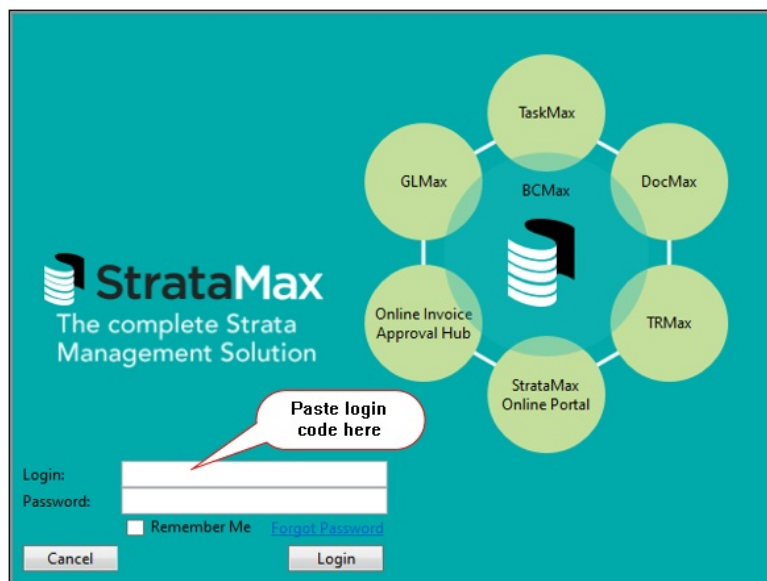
StrataMax
The complete Strata Management Solution

TaskMax
GLMax
BCMax
DocMax
Online Invoice Approval Hub
TRMax
StrataMax Online Portal

Paste login code here

Login:
Password:
Remember Me
Forgot Password
Cancel
Login